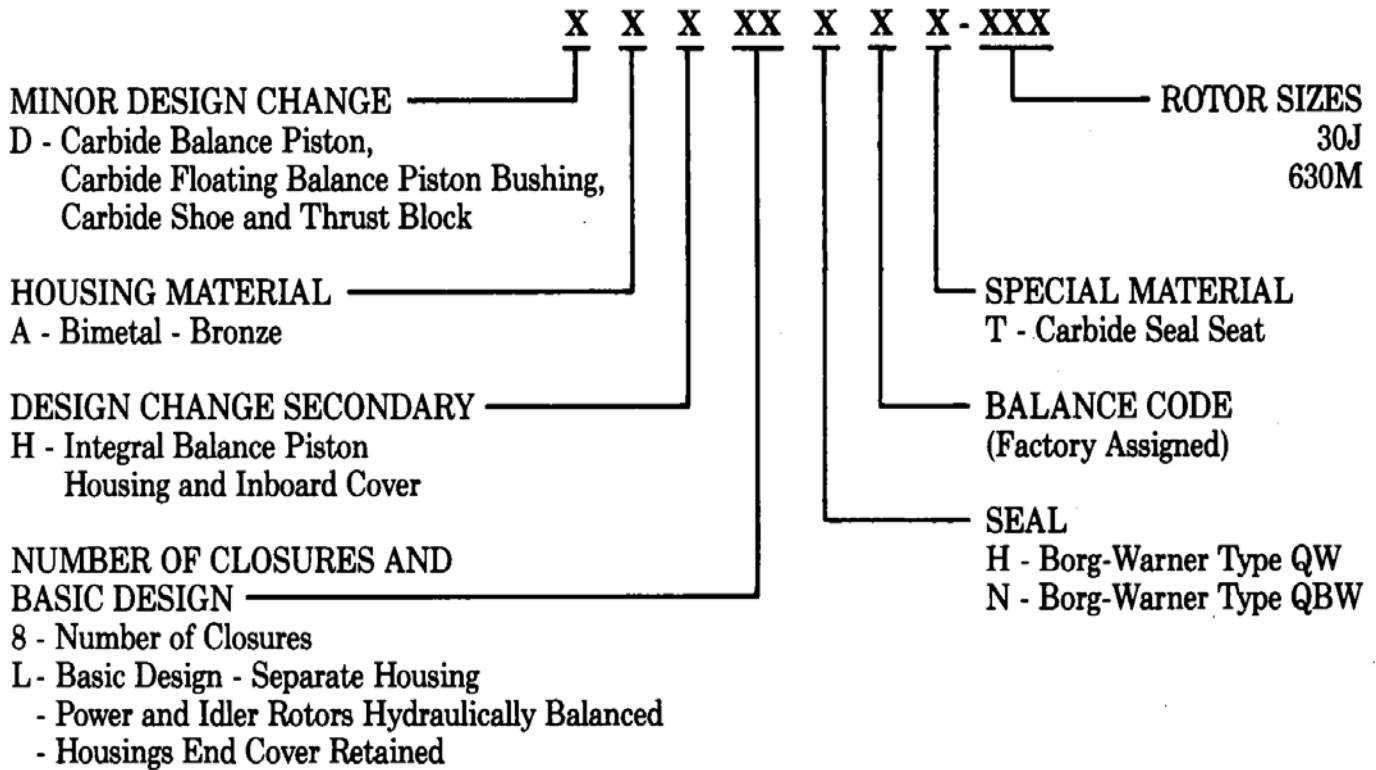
X X X XX X X X - XXX

MINOR DESIGN CHANGE
D - Carbide Balance Piston, Carbide Floating Balance Piston Bushing, Carbide Shoe and Thrust Block

HOUSING MATERIAL
A - Bimetal - Bronze

DESIGN CHANGE SECONDARY
H - Integral Balance Piston Housing and Inboard Cover

NUMBER OF CLOSURES AND BASIC DESIGN
8 - Number of Closures
L - Basic Design - Separate Housing
- Power and Idler Rotors Hydraulically Balanced
- Housings End Cover Retained

ROTOR SIZES
30J
630M

SPECIAL MATERIAL
T - Carbide Seal Seat

BALANCE CODE
(Factory Assigned)

SEAL
H - Borg-Warner Type QW
N - Borg-Warner Type QBW